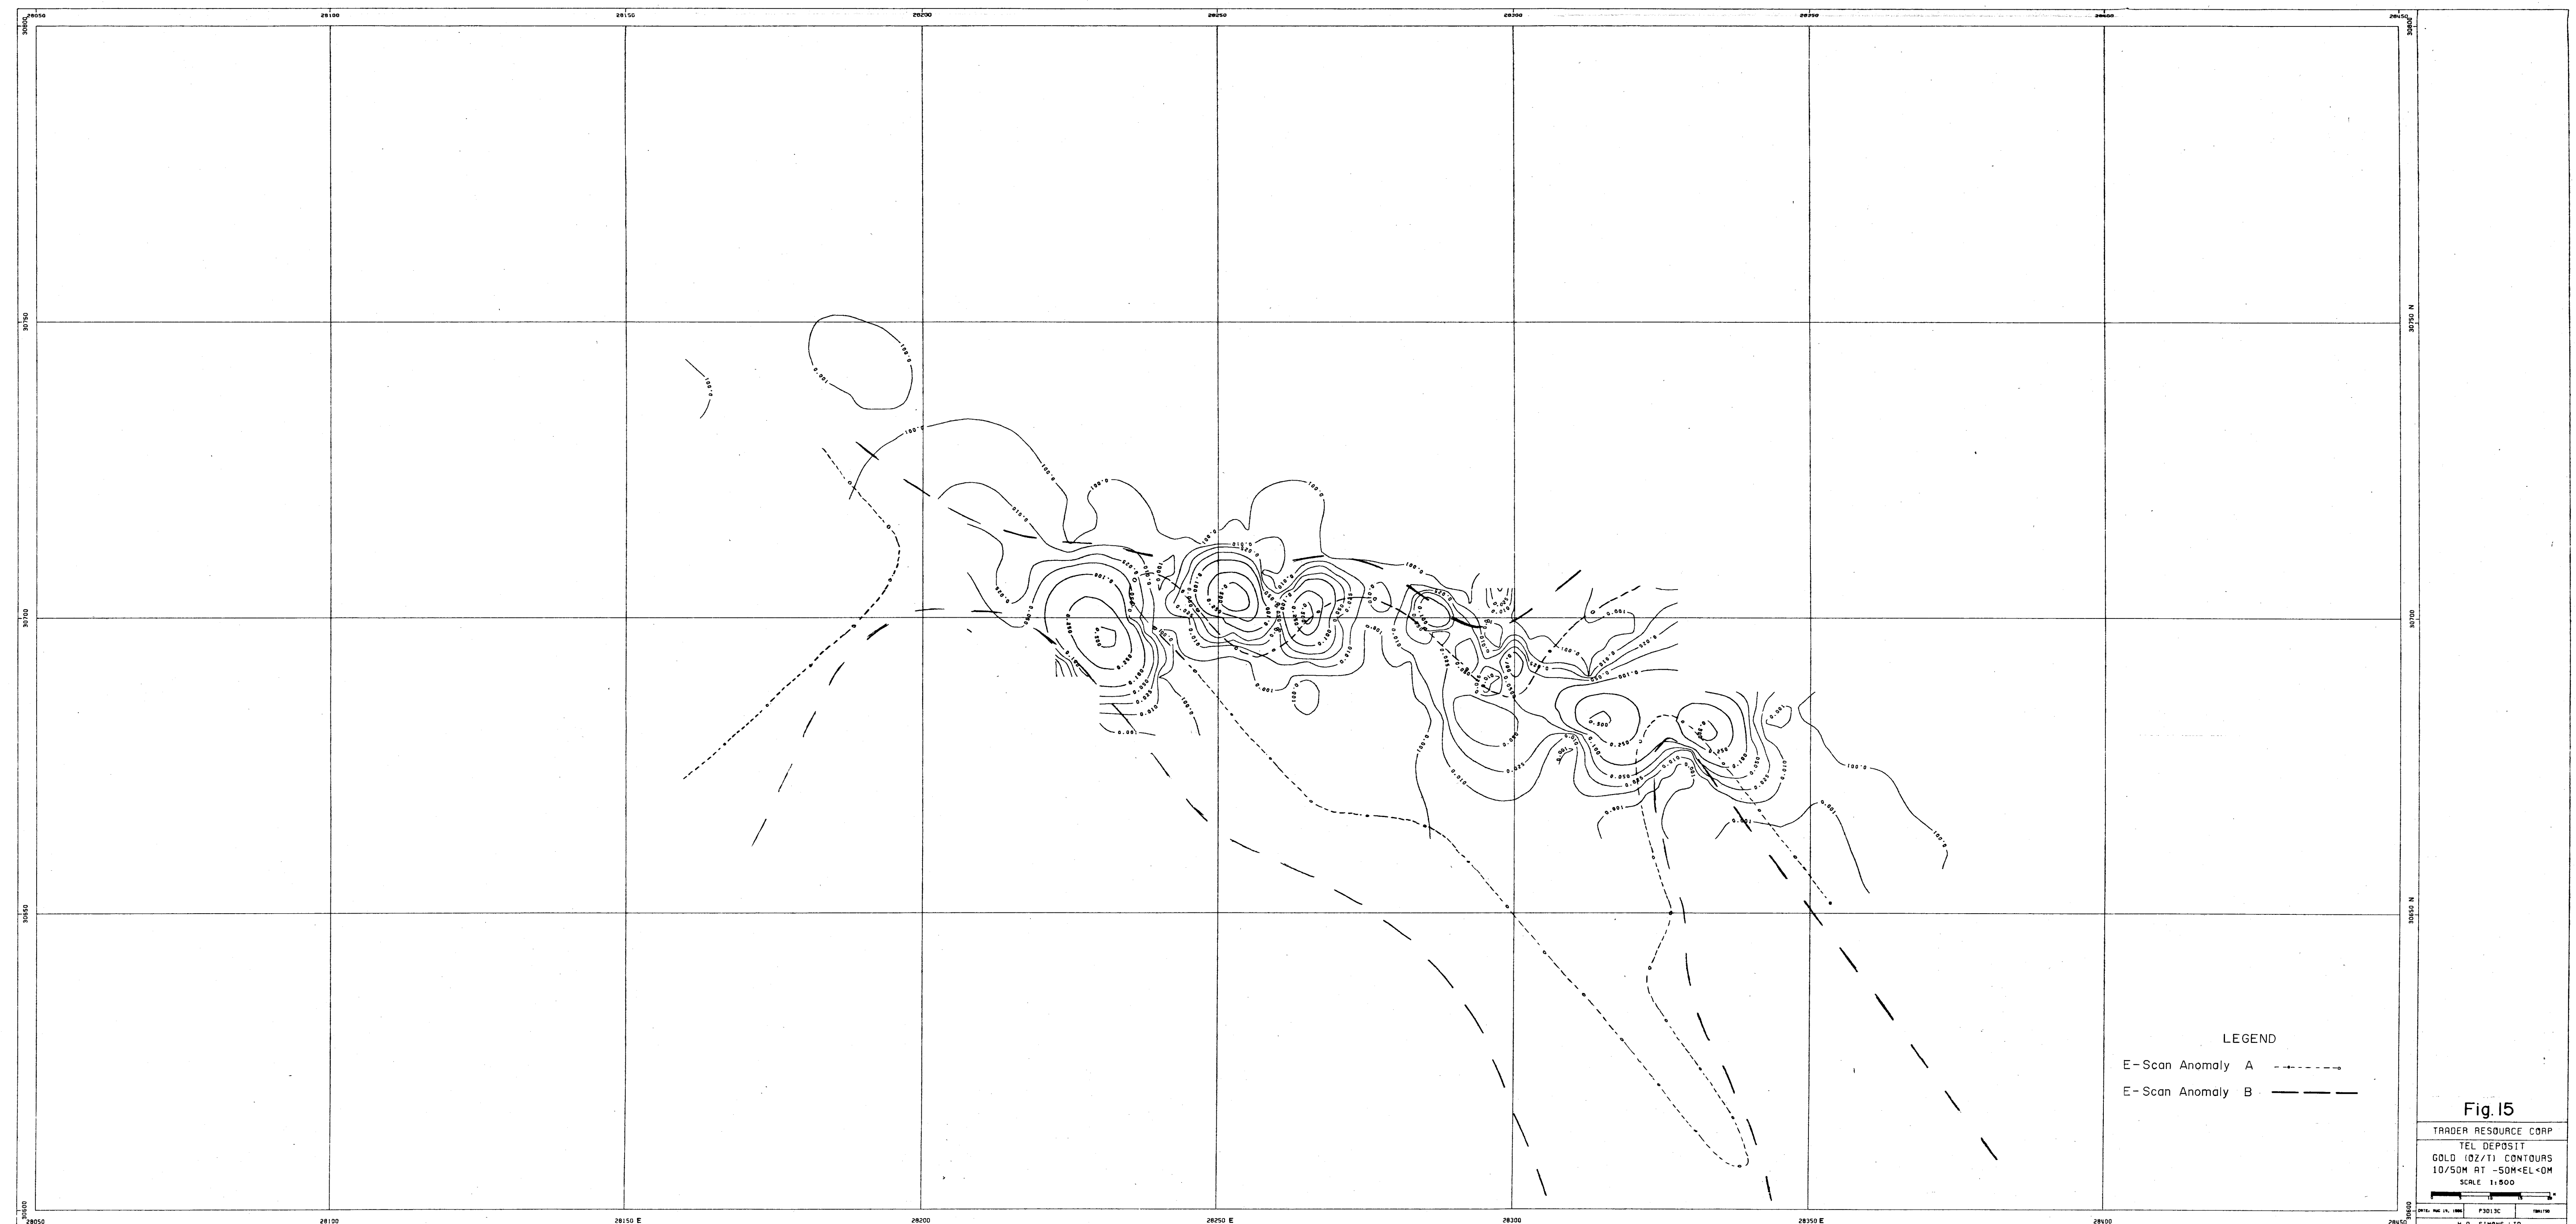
28050 28100 28150 28200 28250 28300 28350 28400 28450

30800

30750 N

30700

30650 N

30600

28050 28100 28150 E 28200 28250 E 28300 28350 E 28400 28450

0.001
0.001
0.001
0.001
0.001
0.010
0.050
0.100
0.250
0.500
0.010
0.001
0.050
0.100
0.250
0.500
0.010
0.001

LEGEND

E-Scan Anomaly A

E-Scan Anomaly B

Fig. 15

TRADER RESOURCE CORP

TEL DEPOSIT
GOLD (OZ/T) CONTOURS
10/50M AT -50M<EL<0M

SCALE 1:500

DATE: AUG 19, 1986 | F3013C | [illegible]

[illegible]